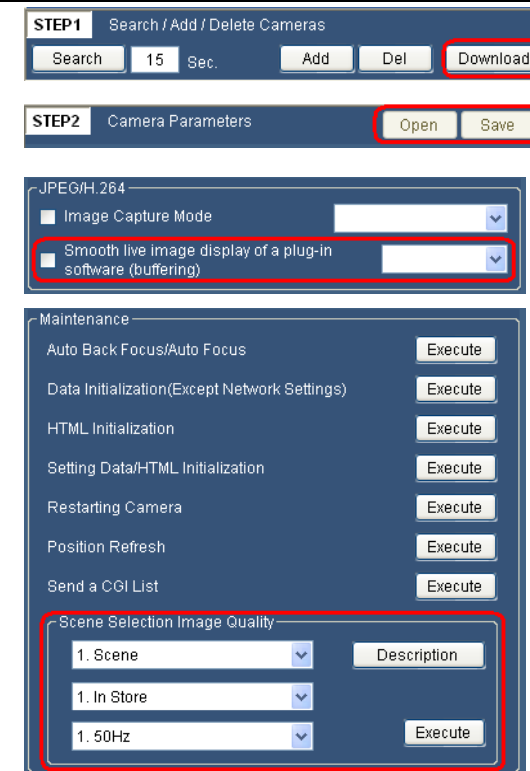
STEP1 Search / Add / Delete Cameras

Search 15 Sec. Add Del Download

STEP2 Camera Parameters Open Save

JPEG/H.264

Image Capture Mode

Smooth live image display of a plug-in software (buffering)

Maintenance

Auto Back Focus/Auto Focus Execute

Data Initialization(Except Network Settings) Execute

HTML Initialization Execute

Setting Data/HTML Initialization Execute

Restarting Camera Execute

Position Refresh Execute

Send a CGI List Execute

Scene Selection Image Quality

1. Scene Description

1. In Store

1. 50Hz Execute